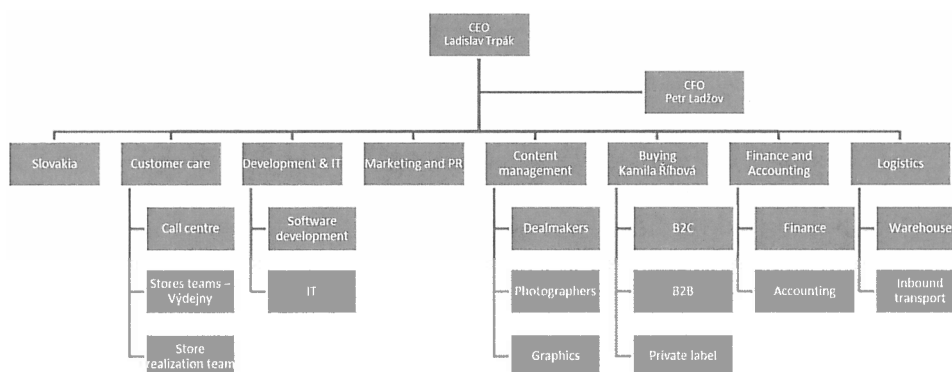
CEO
Ladislav Trpák

CFO
Petr Ladžov

Slovakia

Customer care

Call centre

Stores teams – Výdejny

Store realization team

Development & IT

Software development

IT

Marketing and PR

Content management

Dealmakers

Photographers

Graphics

Buying
Kamila Říhová

B2C

B2B

Private label

Finance and Accounting

Finance

Accounting

Logistics

Warehouse

Inbound transport